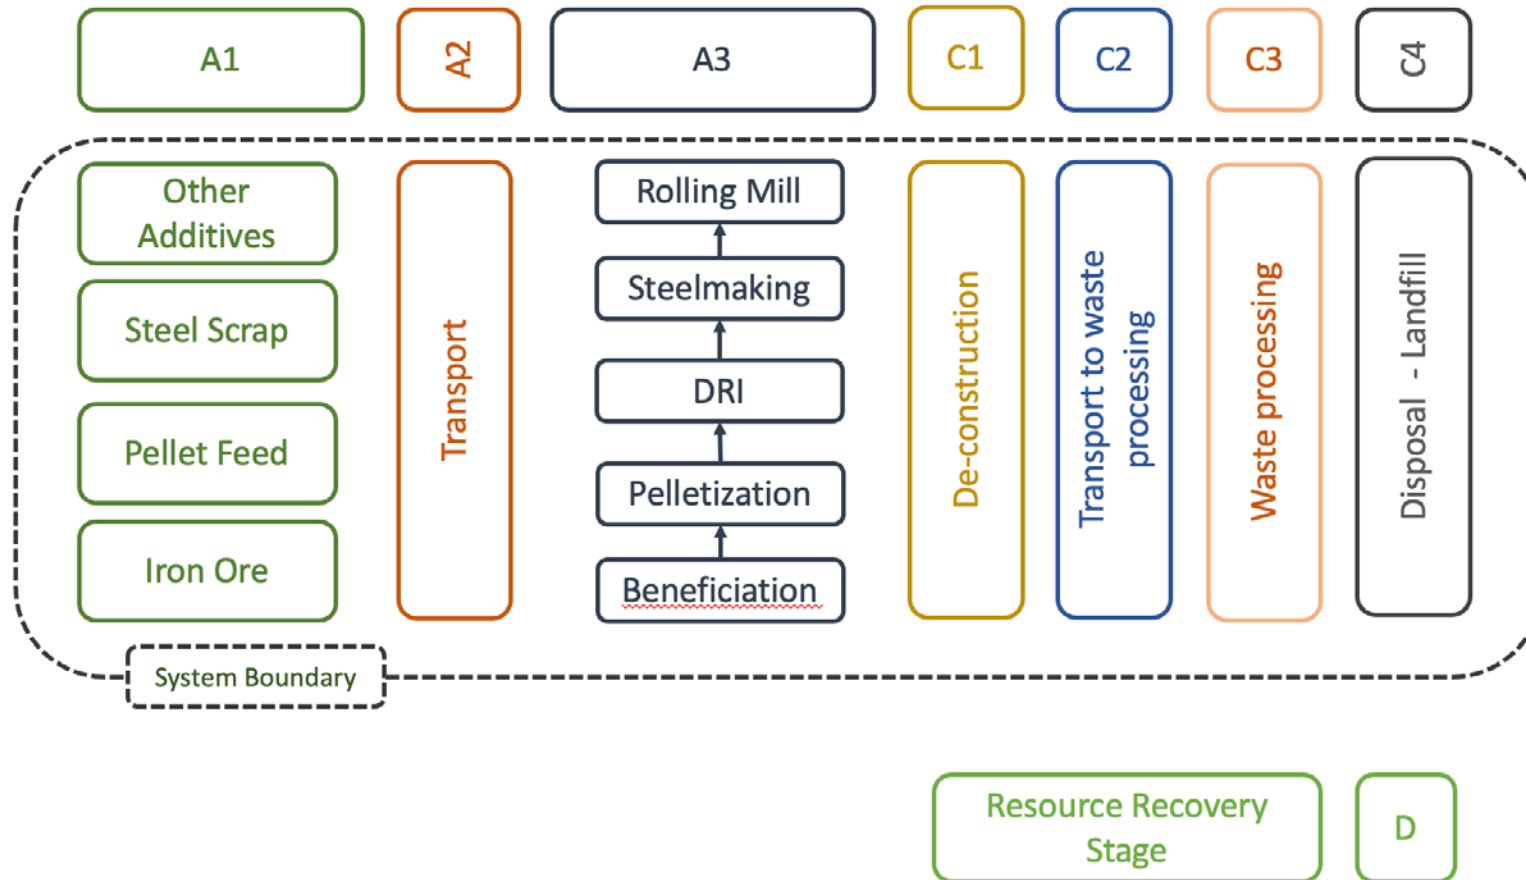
A1

A2

A3

C1

C2

C3

C4

Other Additives

Steel Scrap

Pellet Feed

Iron Ore

Transport

Rolling Mill

Steelmaking

DRI

Pelletization

Beneficiation

De-construction

Transport to waste processing

Waste processing

Disposal - Landfill

System Boundary

Resource Recovery Stage

D